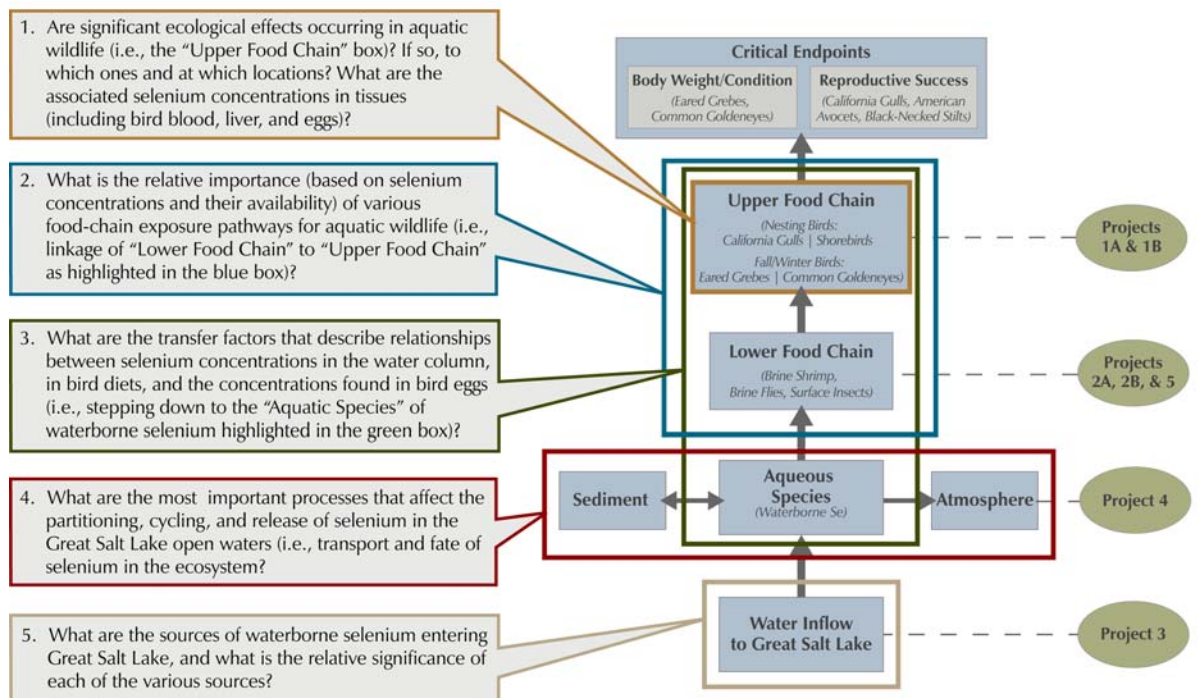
1. Are significant ecological effects occurring in aquatic wildlife (i.e., the "Upper Food Chain" box)? If so, to which ones and at which locations? What are the associated selenium concentrations in tissues (including bird blood, liver, and eggs)?

2. What is the relative importance (based on selenium concentrations and their availability) of various food-chain exposure pathways for aquatic wildlife (i.e., linkage of "Lower Food Chain" to "Upper Food Chain" as highlighted in the blue box)?

3. What are the transfer factors that describe relationships between selenium concentrations in the water column, in bird diets, and the concentrations found in bird eggs (i.e., stepping down to the "Aquatic Species" of waterborne selenium highlighted in the green box)?

4. What are the most important processes that affect the partitioning, cycling, and release of selenium in the Great Salt Lake open waters (i.e., transport and fate of selenium in the ecosystem?

5. What are the sources of waterborne selenium entering Great Salt Lake, and what is the relative significance of each of the various sources?

Critical Endpoints

Body Weight/Condition
(Eared Grebes, Common Goldeneyes)

Reproductive Success
(California Gulls, American Avocets, Black-Necked Stilts)

Upper Food Chain
(Nesting Birds: California Gulls | Shorebirds
Fall/Winter Birds: Eared Grebes | Common Goldeneyes)

Projects 1A & 1B

Lower Food Chain
(Brine Shrimp, Brine Flies, Surface Insects)

Projects 2A, 2B, & 5

Sediment

Aqueous Species
(Waterborne Se)

Atmosphere

Project 4

Water Inflow to Great Salt Lake

Project 3